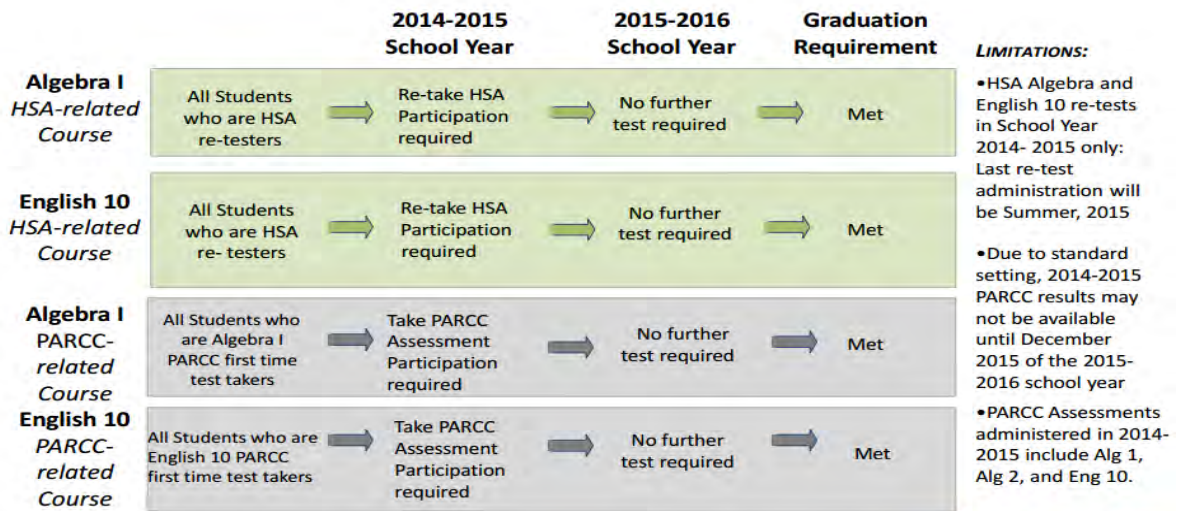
| | | 2014-2015 School Year | 2015-2016 School Year | Graduation Requirement |
|---|---|---|---|---|
| **Algebra I** *HSA-related Course* | All Students who are HSA re-testers | Re-take HSA Participation required | No further test required | Met |
| **English 10** *HSA-related Course* | All Students who are HSA re- testers | Re-take HSA Participation required | No further test required | Met |
| **Algebra I** *PARCC-related Course* | All Students who are Algebra I PARCC first time test takers | Take PARCC Assessment Participation required | No further test required | Met |
| **English 10** *PARCC-related Course* | All Students who are English 10 PARCC first time test takers | Take PARCC Assessment Participation required | No further test required | Met |

*LIMITATIONS:*

•HSA Algebra and English 10 re-tests in School Year 2014- 2015 only: Last re-test administration will be Summer, 2015

•Due to standard setting, 2014-2015 PARCC results may not be available until December 2015 of the 2015-2016 school year

•PARCC Assessments administered in 2014-2015 include Alg 1, Alg 2, and Eng 10.